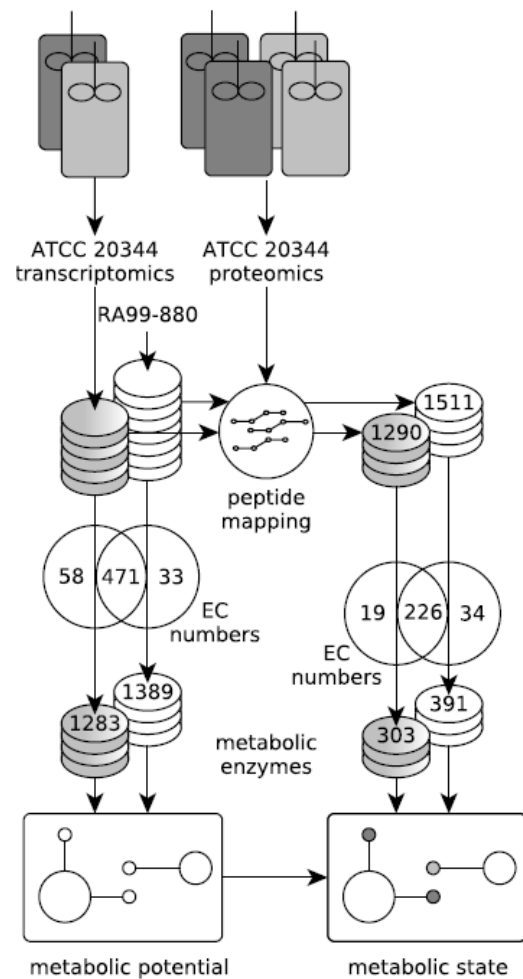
ATCC 20344
transcriptomics

ATCC 20344
proteomics

RA99-880

peptide
mapping

1511

1290

58

471

33

EC
numbers

19

226

34

EC
numbers

1389

1283

391

303

metabolic
enzymes

metabolic potential

metabolic state